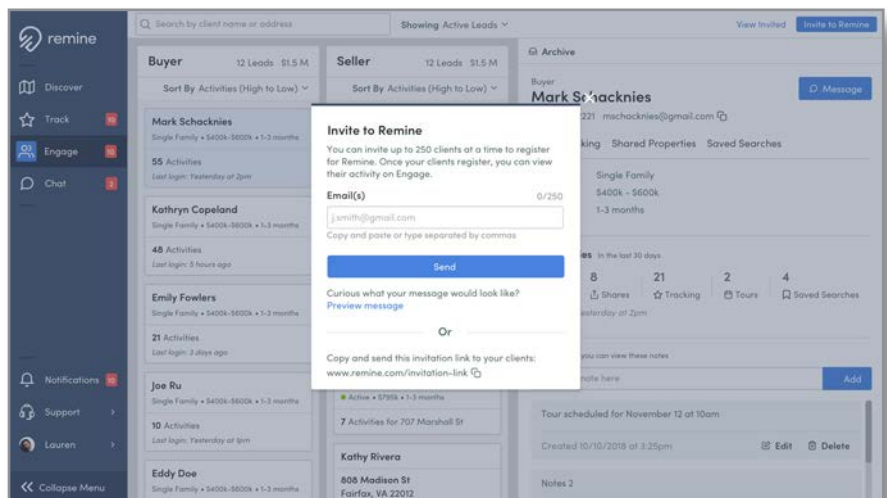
remine

Discover
Track 10
Engage 10
Chat 2

Notifications 10
Support
Lauren
Collapse Menu

Search by client name or address
Showing Active Leads
View Invited
Invite to Remine

Buyer 12 Leads $1.5 M
Sort By Activities (High to Low)

Mark Schacknies
Single Family • $400k-$600k • 1-3 months
55 Activities
Last login: Yesterday at 2pm

Kathryn Copeland
Single Family • $400k-$600k • 1-3 months
48 Activities
Last login: 5 hours ago

Emily Fowlers
Single Family • $400k-$600k • 1-3 months
21 Activities
Last login: 3 days ago

Joe Ru
Single Family • $400k-$600k • 1-3 months
10 Activities
Last login: Yesterday at 1pm

Eddy Doe
Single Family • $400k-$600k • 1-3 months

Seller 12 Leads $1.5 M
Sort By Activities (High to Low)

Active • $795k • 1-3 months
7 Activities for 707 Marshall St

Kathy Rivera
808 Madison St
Fairfax, VA 22012

Archive
Buyer
Mark Schacknies
Message
221 mschacknies@gmail.com
king Shared Properties Saved Searches
Single Family
$400k - $600k
1-3 months
es in the last 30 days
8 Shares
21 Tracking
2 Tours
4 Saved Searches
esterday at 2pm
you can view these notes
note here
Add
Tour scheduled for November 12 at 10am
Created 10/10/2018 at 3:25pm
Edit
Delete
Notes 2

Invite to Remine
You can invite up to 250 clients at a time to register for Remine. Once your clients register, you can view their activity on Engage.
Email(s) 0/250
j.smith@gmail.com
Copy and paste or type separated by commas
Send
Curious what your message would look like?
Preview message
Or
Copy and send this invitation link to your clients:
www.remine.com/invitation-link